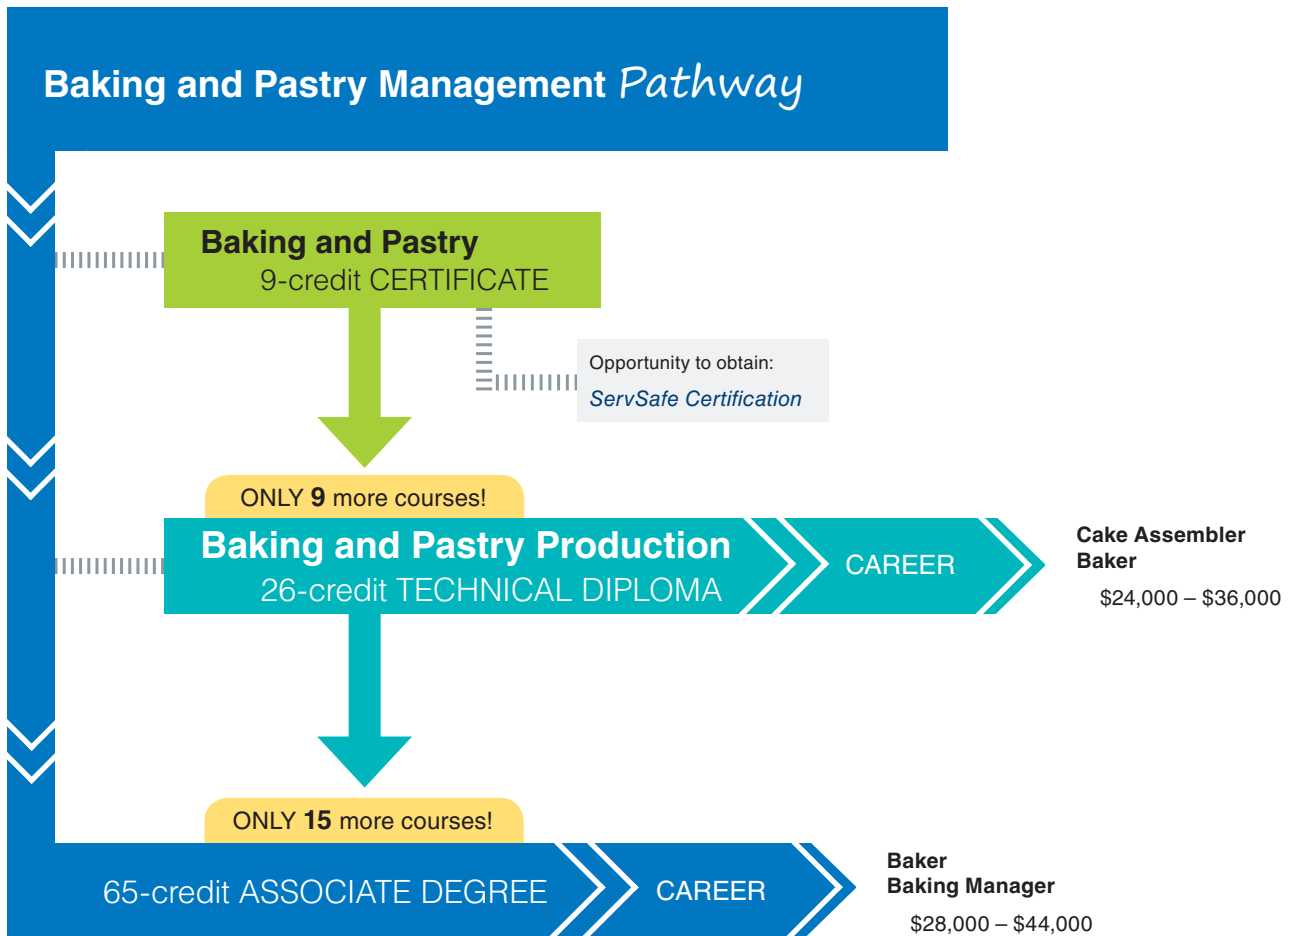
Baking and Pastry Management Pathway

Baking and Pastry
9-credit CERTIFICATE

Opportunity to obtain:
ServSafe Certification

ONLY 9 more courses!

Baking and Pastry Production
26-credit TECHNICAL DIPLOMA

CAREER

Cake Assembler
Baker
$24,000 – $36,000

ONLY 15 more courses!

65-credit ASSOCIATE DEGREE

CAREER

Baker
Baking Manager
$28,000 – $44,000